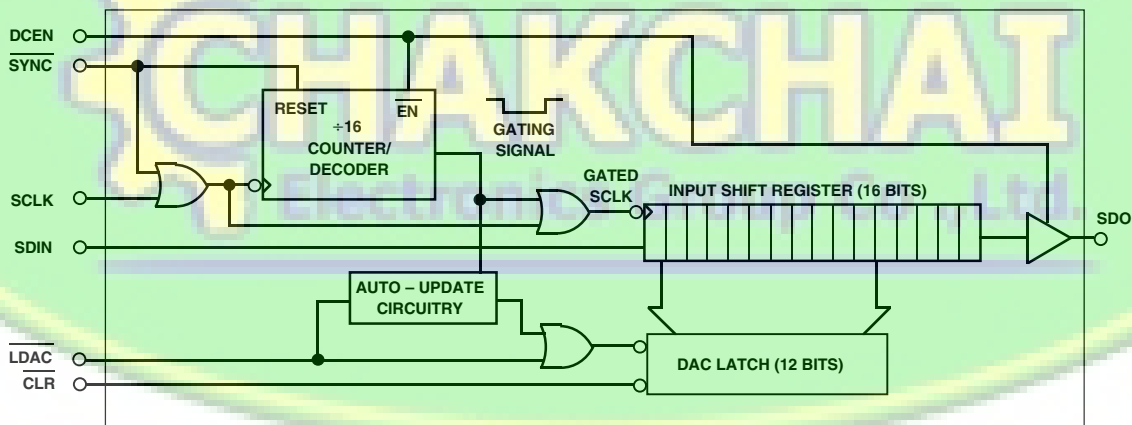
CHAKCHAI
Electronic Group Co., Ltd.

DCEN
$\overline{SYNC}$
RESET
÷16
COUNTER/
DECODER
$\overline{EN}$
GATING
SIGNAL
SCLK
GATED
SCLK
INPUT SHIFT REGISTER (16 BITS)
SDIN
SDO
AUTO – UPDATE
CIRCUITRY
$\overline{LDAC}$
$\overline{CLR}$
DAC LATCH (12 BITS)